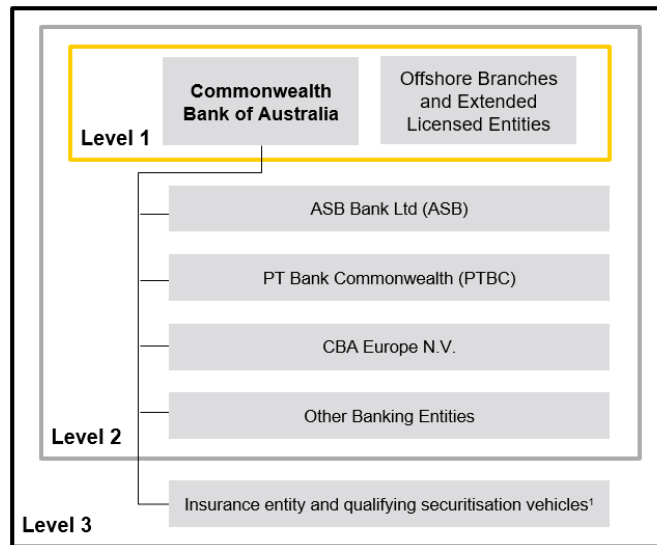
Commonwealth Bank of Australia

Offshore Branches and Extended Licensed Entities

Level 1

ASB Bank Ltd (ASB)

PT Bank Commonwealth (PTBC)

CBA Europe N.V.

Other Banking Entities

Level 2

Insurance entity and qualifying securitisation vehicles$^1$

Level 3